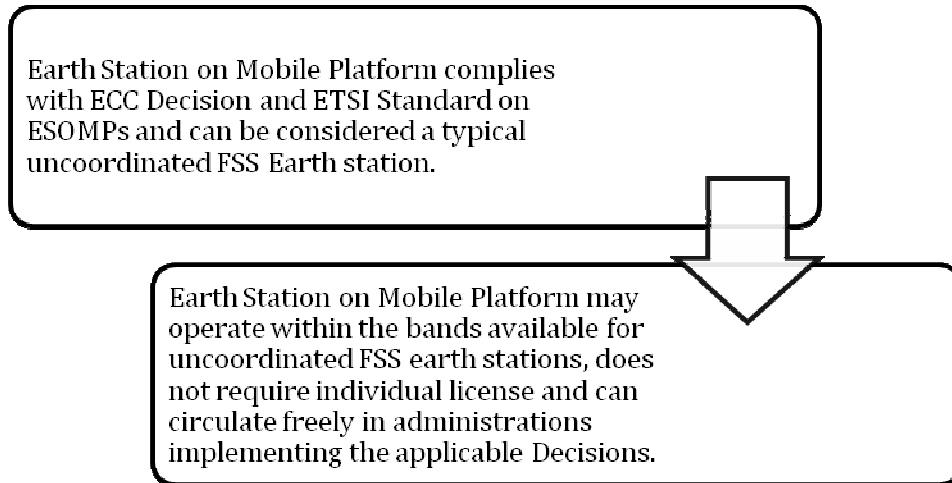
Earth Station on Mobile Platform complies with ECC Decision and ETSI Standard on ESOMPs and can be considered a typical uncoordinated FSS Earth station.

Earth Station on Mobile Platform may operate within the bands available for uncoordinated FSS earth stations, does not require individual license and can circulate freely in administrations implementing the applicable Decisions.